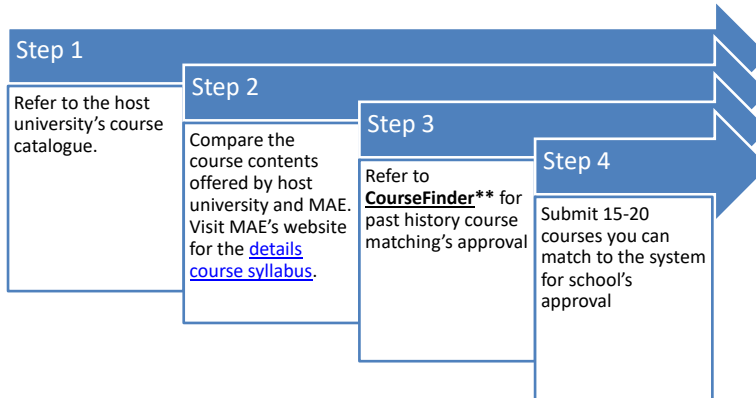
Step 1

Refer to the host university's course catalogue.

Step 2

Compare the course contents offered by host university and MAE. Visit MAE's website for the details course syllabus.

Step 3

Refer to **CourseFinder**** for past history course matching's approval

Step 4

Submit 15-20 courses you can match to the system for school's approval